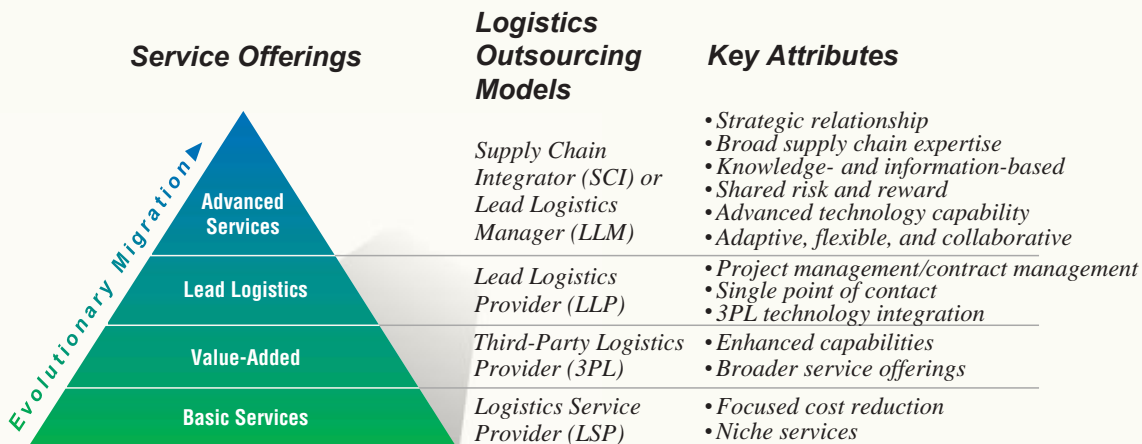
Service Offerings

Logistics Outsourcing Models

Key Attributes

Evolutionary Migration

Advanced Services

Supply Chain Integrator (SCI) or Lead Logistics Manager (LLM)

• Strategic relationship
• Broad supply chain expertise
• Knowledge- and information-based
• Shared risk and reward
• Advanced technology capability
• Adaptive, flexible, and collaborative

Lead Logistics

Lead Logistics Provider (LLP)

• Project management/contract management
• Single point of contact
• 3PL technology integration

Value-Added

Third-Party Logistics Provider (3PL)

• Enhanced capabilities
• Broader service offerings

Basic Services

Logistics Service Provider (LSP)

• Focused cost reduction
• Niche services